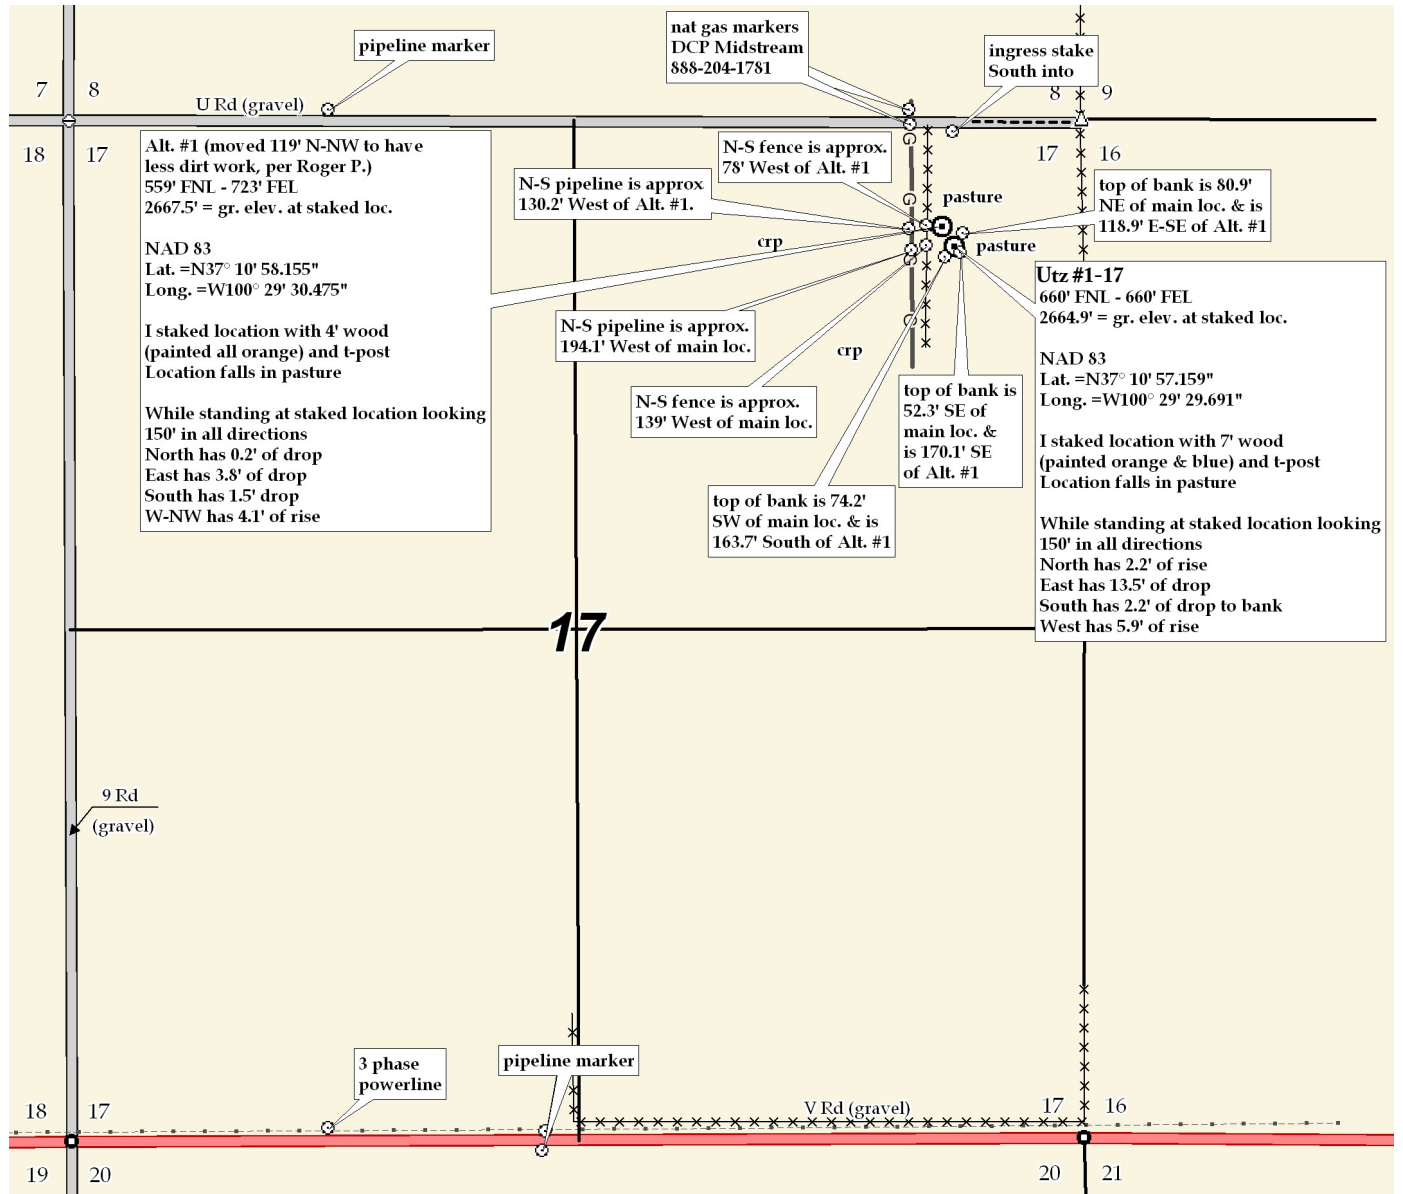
7 8

pipeline marker

U Rd (gravel)

nat gas markers
DCP Midstream
888-204-1781

ingress stake
South into

8 9

18 17

17 16

Alt. #1 (moved 119' N-NW to have less dirt work, per Roger P.)
559' FNL - 723' FEL
2667.5' = gr. elev. at staked loc.

NAD 83
Lat. =N37° 10' 58.155"
Long. =W100° 29' 30.475"

I staked location with 4' wood (painted all orange) and t-post
Location falls in pasture

While standing at staked location looking 150' in all directions
North has 0.2' of drop
East has 3.8' of drop
South has 1.5' drop
W-NW has 4.1' of rise

N-S fence is approx.
78' West of Alt. #1

N-S pipeline is approx
130.2' West of Alt. #1.

pasture

top of bank is 80.9'
NE of main loc. & is
118.9' E-SE of Alt. #1

crp

pasture

Utz #1-17
660' FNL - 660' FEL
2664.9' = gr. elev. at staked loc.

NAD 83
Lat. =N37° 10' 57.159"
Long. =W100° 29' 29.691"

I staked location with 7' wood (painted orange & blue) and t-post
Location falls in pasture

While standing at staked location looking 150' in all directions
North has 2.2' of rise
East has 13.5' of drop
South has 2.2' of drop to bank
West has 5.9' of rise

N-S pipeline is approx.
194.1' West of main loc.

crp

N-S fence is approx.
139' West of main loc.

top of bank is
52.3' SE of
main loc. &
is 170.1' SE
of Alt. #1

top of bank is 74.2'
SW of main loc. & is
163.7' South of Alt. #1

17

9 Rd
(gravel)

3 phase
powerline

pipeline marker

V Rd (gravel)

18 17

17 16

19 20

20 21